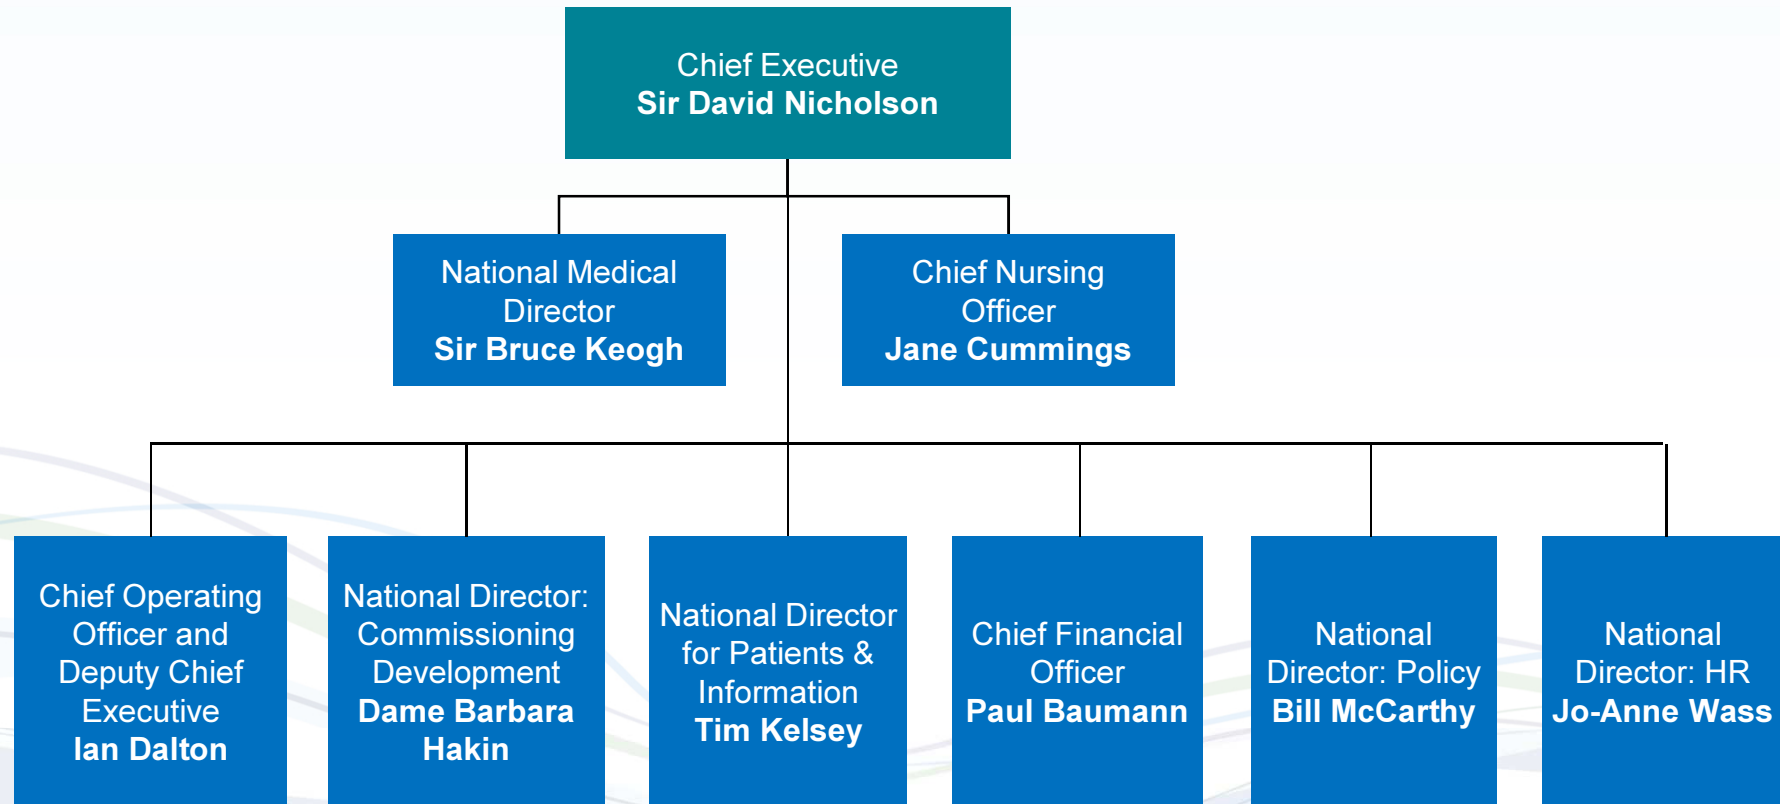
Chief Executive
Sir David Nicholson

National Medical Director
Sir Bruce Keogh

Chief Nursing Officer
Jane Cummings

Chief Operating Officer and Deputy Chief Executive
Ian Dalton

National Director: Commissioning Development
Dame Barbara Hakin

National Director for Patients & Information
Tim Kelsey

Chief Financial Officer
Paul Baumann

National Director: Policy
Bill McCarthy

National Director: HR
Jo-Anne Wass